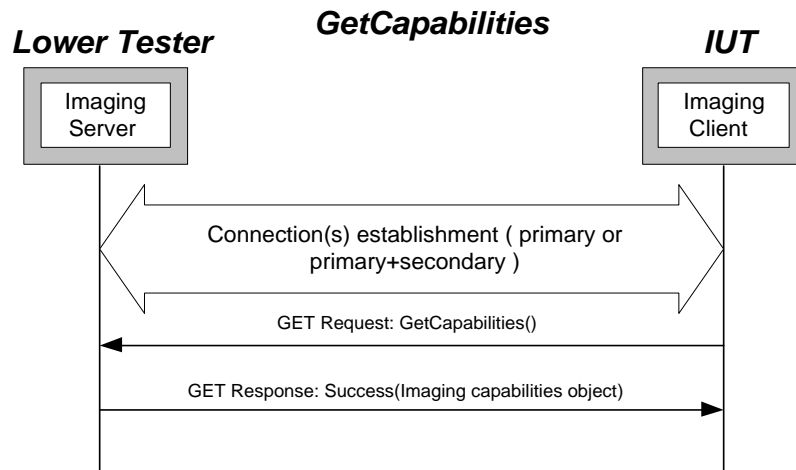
GetCapabilities

Lower Tester

IUT

Imaging Server

Imaging Client

Connection(s) establishment ( primary or primary+secondary )

GET Request: GetCapabilities()

GET Response: Success(Imaging capabilities object)